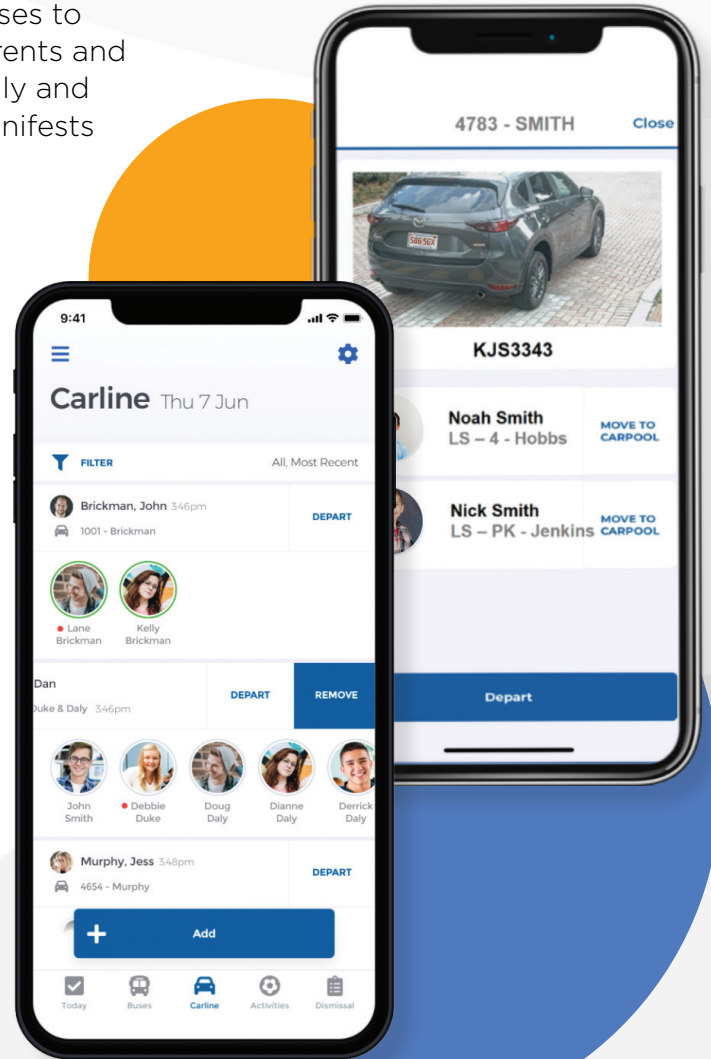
ses to
rents and
ly and
nifests

4783 - SMITH
Close

586 5GX

KJS3343

Noah Smith
LS – 4 - Hobbs
MOVE TO CARPOOL

Nick Smith
LS – PK - Jenkins
MOVE TO CARPOOL

Depart

9:41

Carline Thu 7 Jun

FILTER
All, Most Recent

Brickman, John 346pm
1001 - Brickman
DEPART

Lane Brickman
Kelly Brickman

Dan
uke & Daly 346pm
DEPART
REMOVE

John Smith
Debbie Duke
Doug Daly
Dianne Daly
Derrick Daly

Murphy, Jess 348pm
4654 - Murphy
DEPART

+ Add

Today
Buses
Carline
Activities
Dismissal